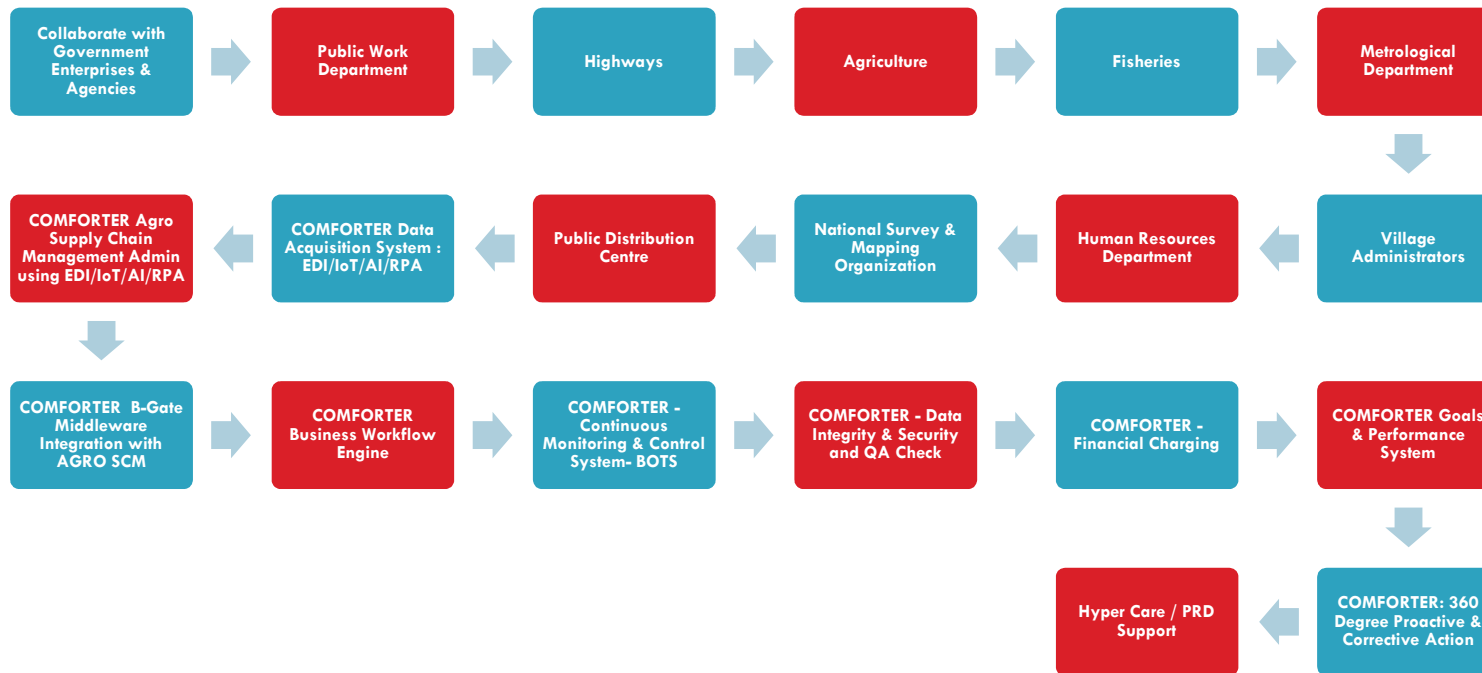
Collaborate with Government Enterprises & Agencies

Public Work Department

Highways

Agriculture

Fisheries

Metrological Department

Village Administrators

Human Resources Department

National Survey & Mapping Organization

Public Distribution Centre

COMFORTER Data Acquisition System : EDI/IoT/AI/RPA

COMFORTER Agro Supply Chain Management Admin using EDI/IoT/AI/RPA

COMFORTER B-Gate Middleware Integration with AGRO SCM

COMFORTER Business Workflow Engine

COMFORTER - Continuous Monitoring & Control System- BOTS

COMFORTER - Data Integrity & Security and QA Check

COMFORTER - Financial Charging

COMFORTER Goals & Performance System

COMFORTER: 360 Degree Proactive & Corrective Action

Hyper Care / PRD Support